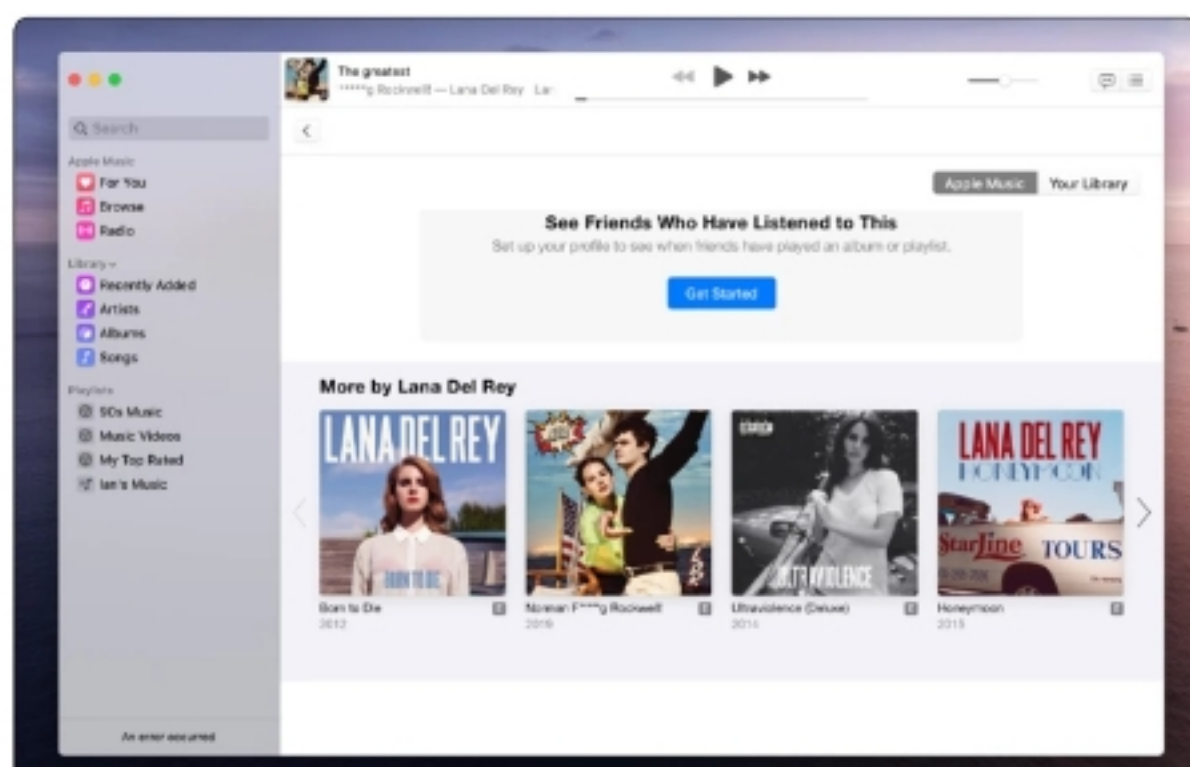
The greatest
*****g Rockwell — Lana Del Rey Lar

Q Search

Apple Music
For You
Browse
Radio

Library
Recently Added
Artists
Albums
Songs

Playlists
90s Music
Music Videos
My Top Rated
Ian's Music

An error occurred

Apple Music Your Library

See Friends Who Have Listened to This
Set up your profile to see when friends have played an album or playlist.
Get Started

More by Lana Del Rey

LANA DEL REY
BORN TO DIE
Born to Die E
2012

Norman F***ing Rockwell E
2019

ULTRAVIOLENCE
Ultraviolence (Deluxe) E
2014

LANA DEL REY
HONEYMOON
Starline TOURS
Honeymoon E
2015